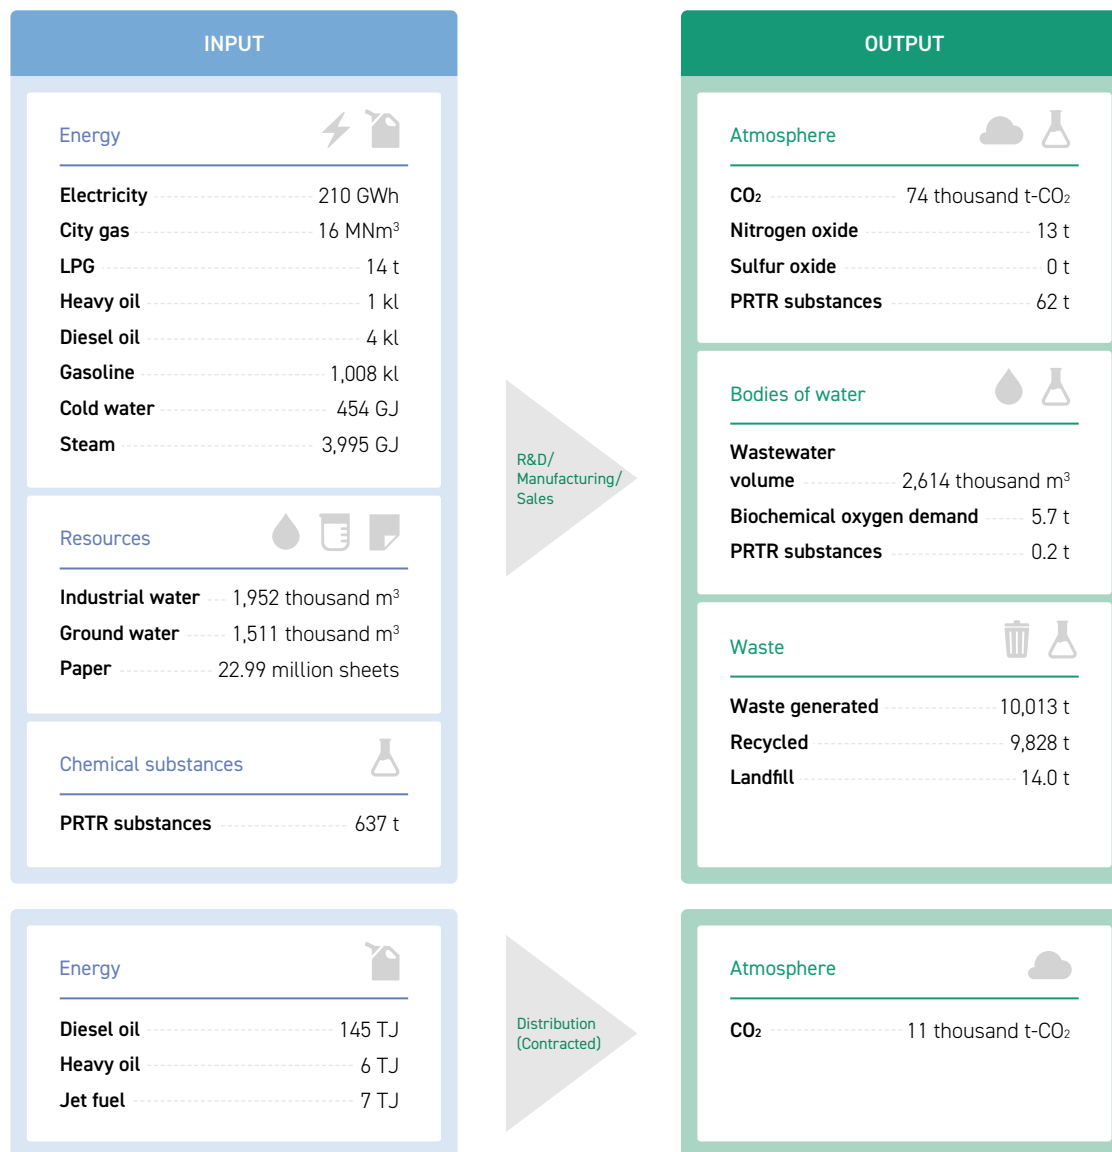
INPUT

Energy

Electricity 210 GWh
City gas 16 MNm$^3$
LPG 14 t
Heavy oil 1 kl
Diesel oil 4 kl
Gasoline 1,008 kl
Cold water 454 GJ
Steam 3,995 GJ

Resources

Industrial water 1,952 thousand m$^3$
Ground water 1,511 thousand m$^3$
Paper 22.99 million sheets

Chemical substances

PRTR substances 637 t

R&D/ Manufacturing/ Sales

OUTPUT

Atmosphere

$CO_2$ 74 thousand t-$CO_2$
Nitrogen oxide 13 t
Sulfur oxide 0 t
PRTR substances 62 t

Bodies of water

Wastewater volume 2,614 thousand m$^3$
Biochemical oxygen demand 5.7 t
PRTR substances 0.2 t

Waste

Waste generated 10,013 t
Recycled 9,828 t
Landfill 14.0 t

Energy

Diesel oil 145 TJ
Heavy oil 6 TJ
Jet fuel 7 TJ

Distribution (Contracted)

Atmosphere

$CO_2$ 11 thousand t-$CO_2$